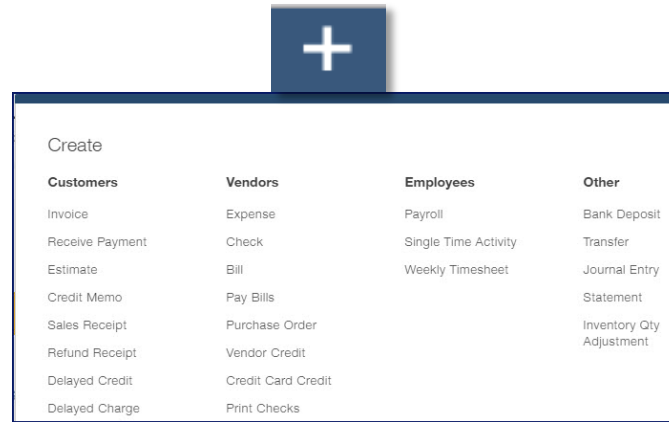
+

Create

Customers
Invoice
Receive Payment
Estimate
Credit Memo
Sales Receipt
Refund Receipt
Delayed Credit
Delayed Charge

Vendors
Expense
Check
Bill
Pay Bills
Purchase Order
Vendor Credit
Credit Card Credit
Print Checks

Employees
Payroll
Single Time Activity
Weekly Timesheet

Other
Bank Deposit
Transfer
Journal Entry
Statement
Inventory Qty Adjustment